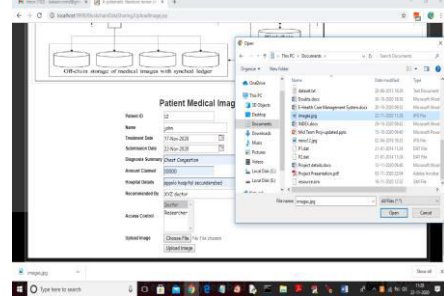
localhost:8080/UploadImage.jsp

Offchain storage of medical images with synched ledger

Patient Medical Imag

Patient ID
Name john
Treatment Date 17-Nov-2020
Submission Date 23-Nov-2020
Diagnosis Summary Chest Congestion
Amount Claimed 50000
Hospital Details apollo hospital secunderabad
Recommended By XYZ doctor
Access Control Doctor
Research
Upload Image Choose File No file chosen
Upload Image

Open
This PC > Documents
Organize New folder
Name Date modified Type
dataset.txt
Doubts.docx
E-Health Care Management System.docx
image.jpg
MEDI.docx
Mid Term Proj updated.pptx
new12.jpg
PI.dat
PJ.dat
Project details.docx
Project Presentation.pdf
resource.env
OneDrive
This PC
3D Objects
Desktop
Documents
Downloads
Music
Pictures
Videos
Local Disk (C:)
Local Disk (D:)
File name: image.jpg
All Files (*.*)
Open Cancel

image.jpg
Show all
Type here to search